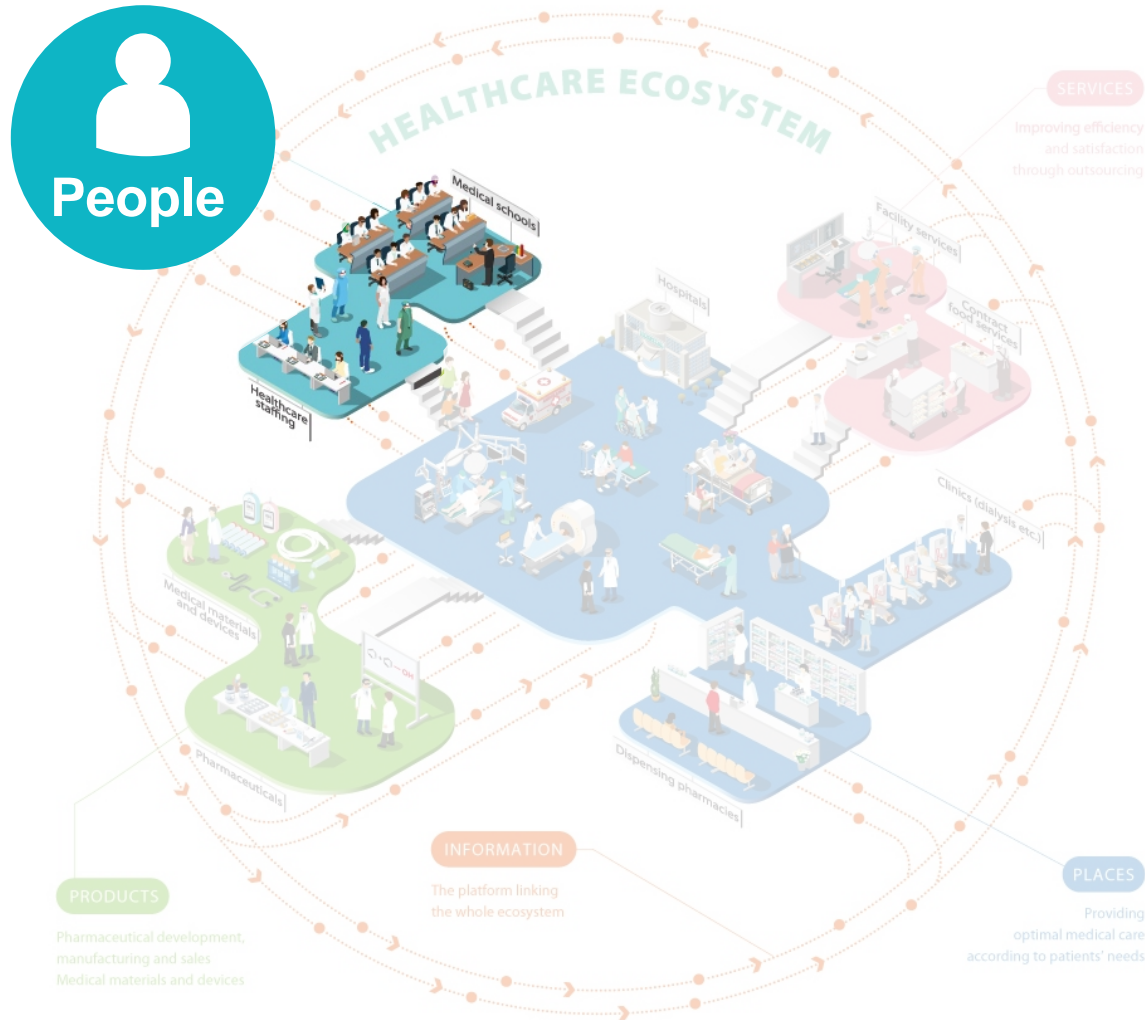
People

HEALTHCARE ECOSYSTEM

SERVICES
Improving efficiency and satisfaction through outsourcing

Medical schools

Healthcare staffing

Hospitals

Facility services

Contract food services

Clinics (dialysis etc.)

Medical materials and devices

Pharmaceuticals

Dispensing pharmacies

INFORMATION
The platform linking the whole ecosystem

PRODUCTS
Pharmaceutical development, manufacturing and sales
Medical materials and devices

PLACES
Providing optimal medical care according to patients' needs